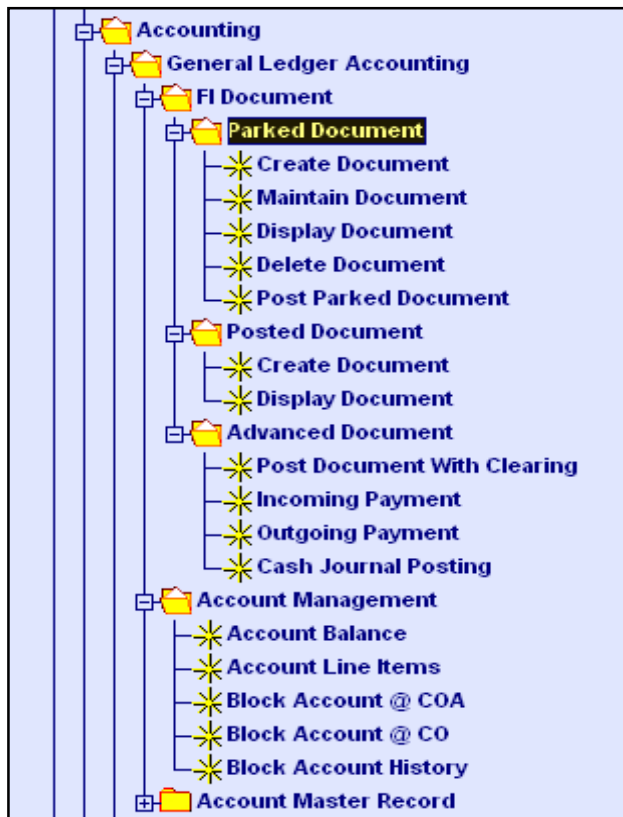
Accounting
General Ledger Accounting
FI Document
Parked Document
Create Document
Maintain Document
Display Document
Delete Document
Post Parked Document
Posted Document
Create Document
Display Document
Advanced Document
Post Document With Clearing
Incoming Payment
Outgoing Payment
Cash Journal Posting
Account Management
Account Balance
Account Line Items
Block Account @ COA
Block Account @ CO
Block Account History
Account Master Record